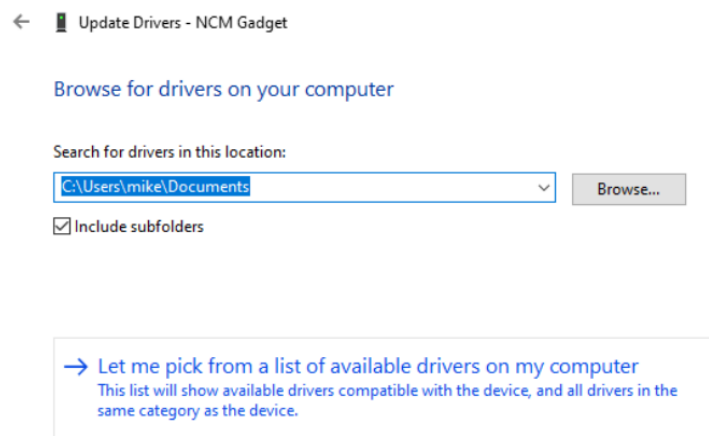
Update Drivers - NCM Gadget

Browse for drivers on your computer

Search for drivers in this location:

C:\Users\mike\Documents

Browse...

Include subfolders

→ Let me pick from a list of available drivers on my computer
This list will show available drivers compatible with the device, and all drivers in the same category as the device.